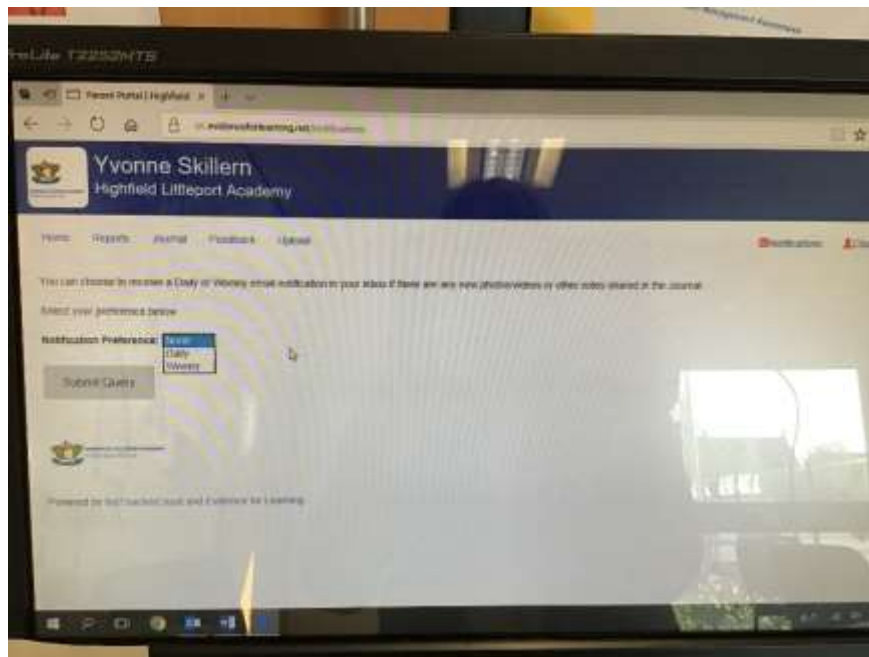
reLife T2252MTS

Parent Portal | Highfield

evidenceforlearning.net/Notifications

Yvonne Skillern
Highfield Littleport Academy

Home Reports Journal Feedback Upload

Notifications

You can choose to receive a Daily or Weekly email notification to your inbox if there are any new photos/videos or other notes shared in the journal.

Select your preference below

Notification Preference: None
Daily
Weekly

Submit Query

Powered by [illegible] and Evidence for Learning